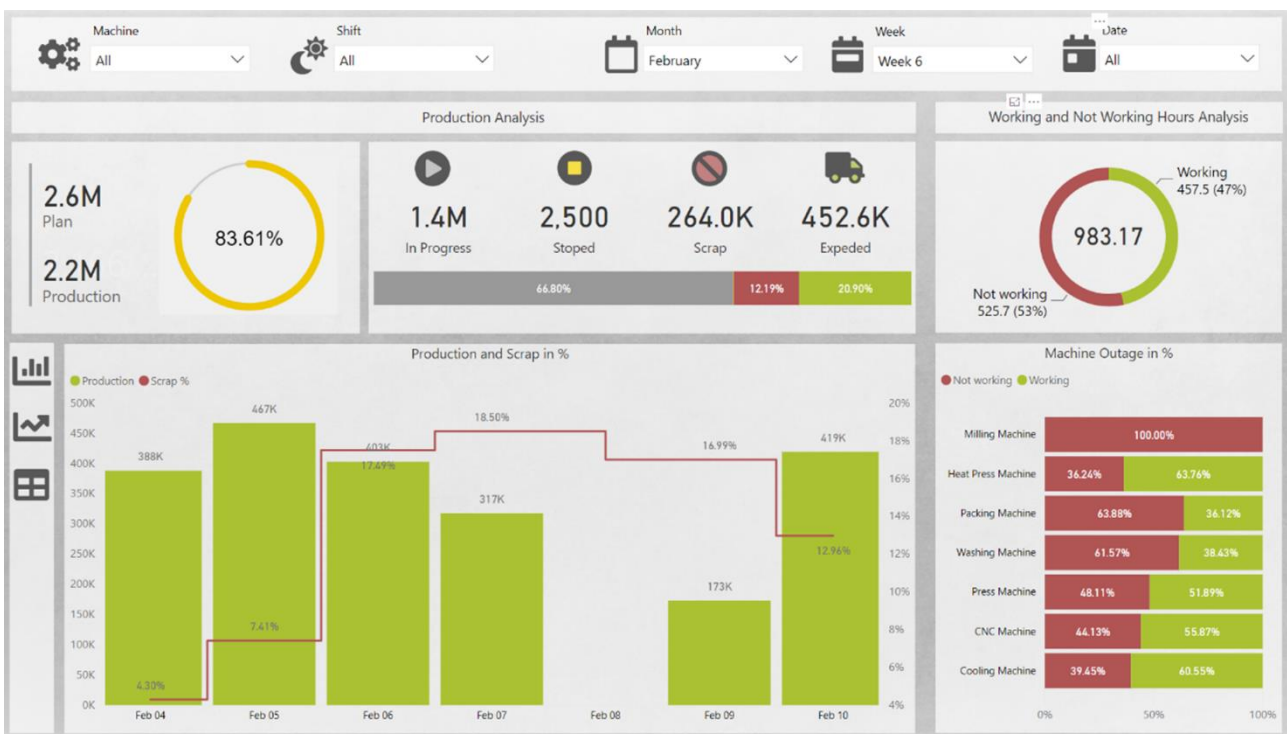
Machine
All

Shift
All

Month
February

Week
Week 6

Date
All

Production Analysis

2.6M
Plan

2.2M
Production

83.61%

1.4M
In Progress

2,500
Stoped

264.0K
Scrap

452.6K
Expeded

66.80%
12.19%
20.90%

Working and Not Working Hours Analysis

983.17

Working
457.5 (47%)

Not working
525.7 (53%)

Production and Scrap in %

Production Scrap %

500K
450K
400K
350K
300K
250K
200K
150K
100K
50K
0K

20%
18%
16%
14%
12%
10%
8%
6%
4%

388K
467K
403K
317K
173K
419K

4.30%
7.41%
17.49%
18.50%
16.99%
12.96%

Feb 04
Feb 05
Feb 06
Feb 07
Feb 08
Feb 09
Feb 10

Machine Outage in %

Not working Working

| | | |
|---|---|---|
| Milling Machine | 100.00% | |
| Heat Press Machine | 36.24% | 63.76% |
| Packing Machine | 63.88% | 36.12% |
| Washing Machine | 61.57% | 38.43% |
| Press Machine | 48.11% | 51.89% |
| CNC Machine | 44.13% | 55.87% |
| Cooling Machine | 39.45% | 60.55% |

0%
50%
100%